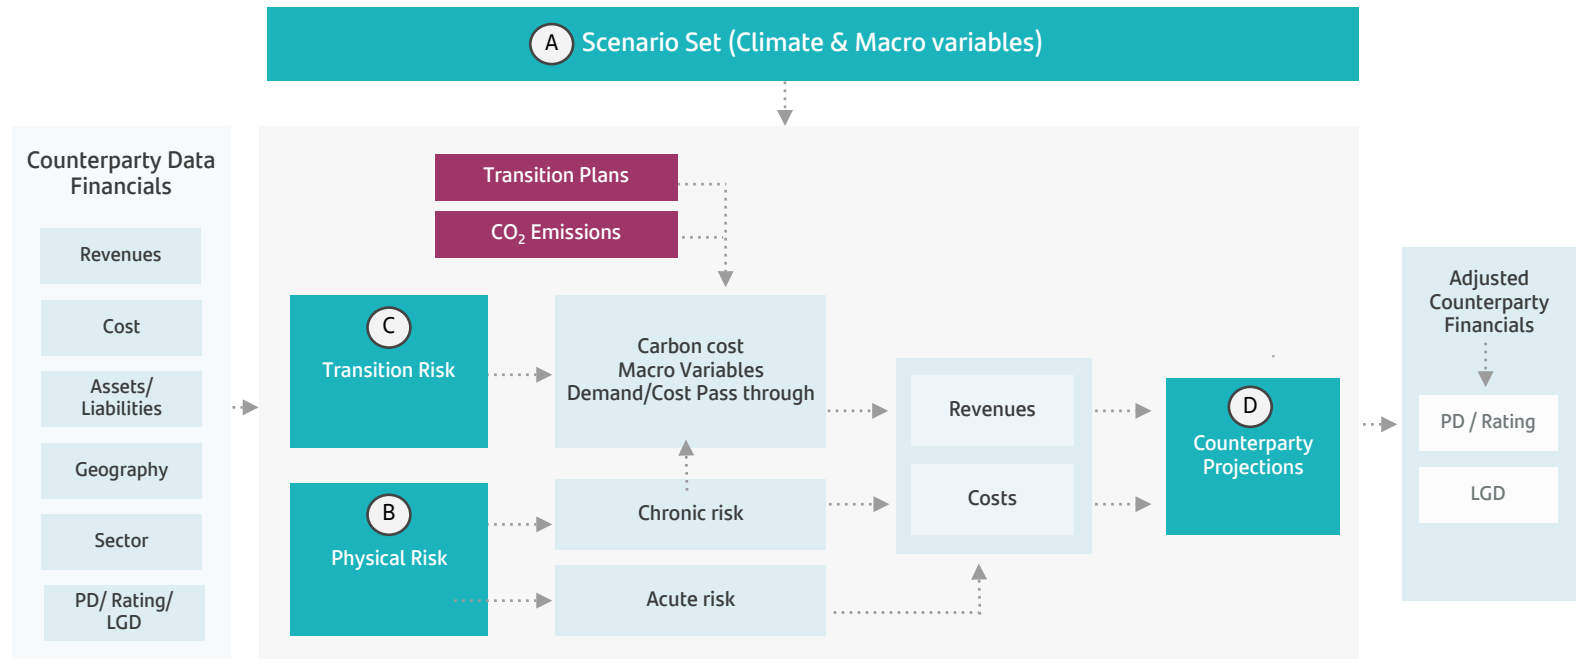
A Scenario Set (Climate & Macro variables)

Counterparty Data Financials

Revenues

Cost

Assets/ Liabilities

Geography

Sector

PD/ Rating/ LGD

Transition Plans

$CO_2$ Emissions

C Transition Risk

Carbon cost
Macro Variables
Demand/Cost Pass through

B Physical Risk

Chronic risk

Acute risk

Revenues

Costs

D Counterparty Projections

Adjusted Counterparty Financials

PD / Rating

LGD